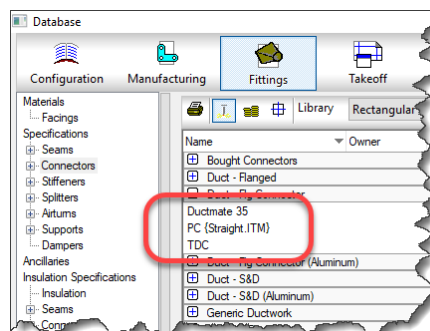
Database

Configuration
Manufacturing
Fittings
Takeoff

Materials
Facings
Specifications
Seams
Connectors
Stiffeners
Splitters
Airturns
Supports
Dampers
Ancillaries
Insulation Specifications
Insulation
Seams
Conn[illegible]

Library
Rectangular

Name
Owner

Bought Connectors
Duct - Flanged
Duct - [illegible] Connector
Ductmate 35
PC {Straight.ITM}
TDC
Duct - Fig Connector (Aluminum)
Duct - S&D
Duct - S&D (Aluminum)
Generic Ductwork